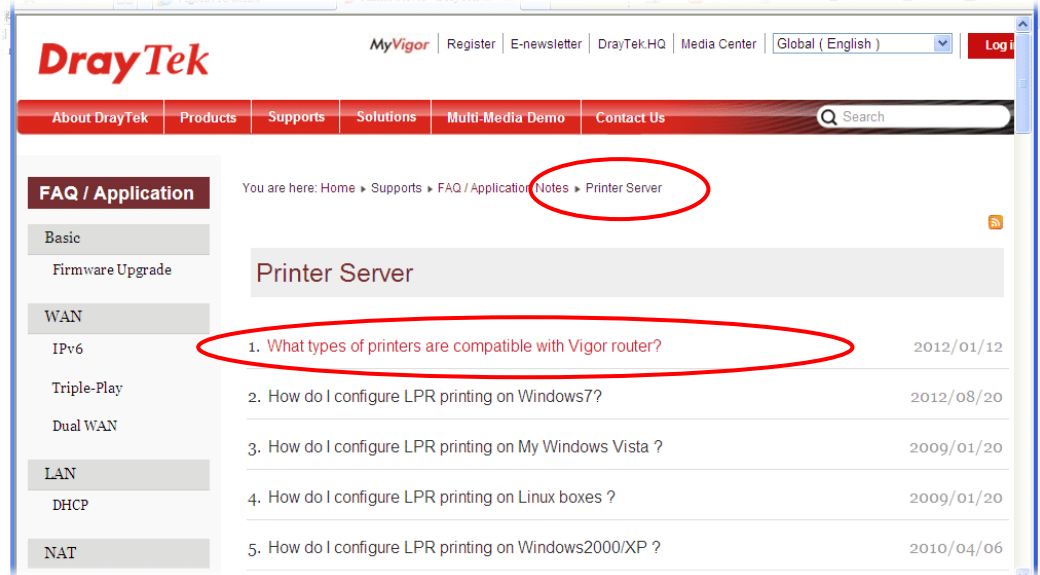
DrayTek

MyVigor | Register | E-newsletter | DrayTek.HQ | Media Center | Global ( English ) | Log i

About DrayTek | Products | Supports | Solutions | Multi-Media Demo | Contact Us | Search

FAQ / Application

Basic

Firmware Upgrade

WAN

IPv6

Triple-Play

Dual WAN

LAN

DHCP

NAT

You are here: Home ▸ Supports ▸ FAQ / Application Notes ▸ Printer Server

Printer Server

1. What types of printers are compatible with Vigor router? 2012/01/12

2. How do I configure LPR printing on Windows7? 2012/08/20

3. How do I configure LPR printing on My Windows Vista ? 2009/01/20

4. How do I configure LPR printing on Linux boxes ? 2009/01/20

5. How do I configure LPR printing on Windows2000/XP ? 2010/04/06